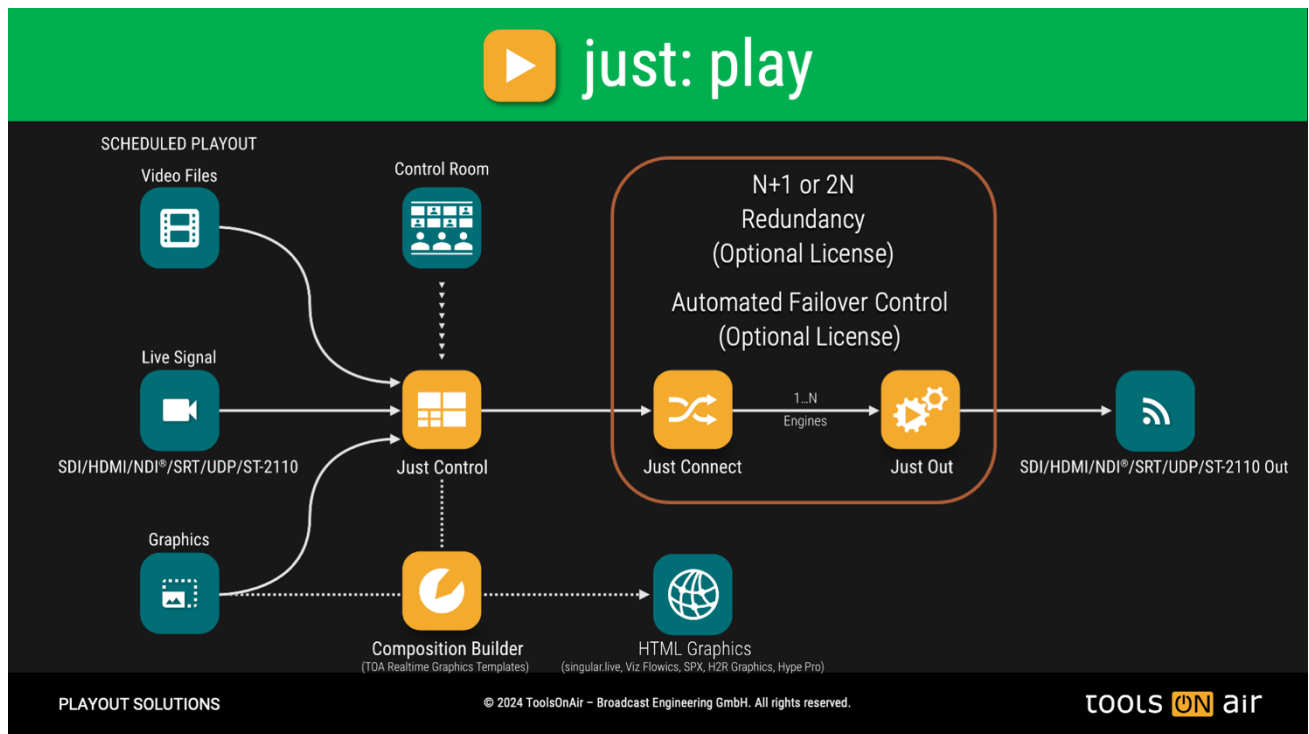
just: play

SCHEDULED PLAYOUT

Video Files

Control Room

N+1 or 2N
Redundancy
(Optional License)

Automated Failover Control
(Optional License)

Live Signal

SDI/HDMI/NDI®/SRT/UDP/ST-2110

Just Control

Just Connect

1...N
Engines

Just Out

SDI/HDMI/NDI®/SRT/UDP/ST-2110 Out

Graphics

Composition Builder
(TOA Realtime Graphics Templates)

HTML Graphics
(singular.live, Viz Flowics, SPX, H2R Graphics, Hype Pro)

PLAYOUT SOLUTIONS

© 2024 ToolsOnAir – Broadcast Engineering GmbH. All rights reserved.

tools ON air